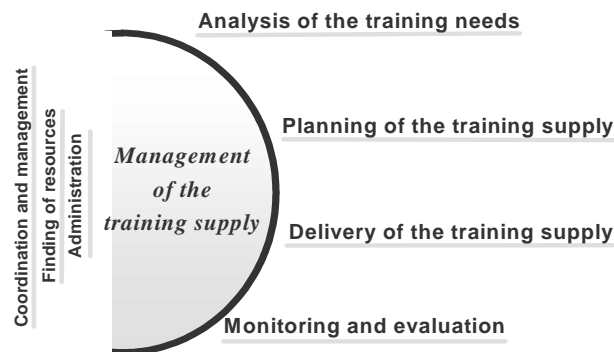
Analysis of the training needs

Coordination and management
Finding of resources
Administration

Management of the training supply

Planning of the training supply

Delivery of the training supply

Monitoring and evaluation